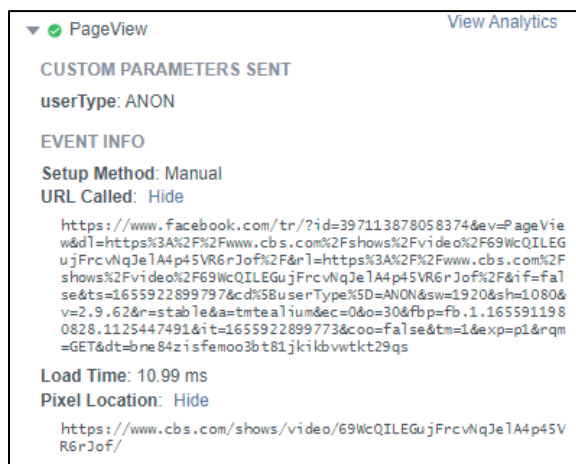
PageView

View Analytics

CUSTOM PARAMETERS SENT

userType: ANON

EVENT INFO

Setup Method: Manual

URL Called: Hide

https://www.facebook.com/tr/?id=397113878058374&ev=PageView&dl=https%3A%2F%2Fwww.cbs.com%2Fshows%2Fvideo%2F69WcQILEGujFrcvNqJelA4p45VR6rJof%2F&rl=https%3A%2F%2Fwww.cbs.com%2Fshows%2Fvideo%2F69WcQILEGujFrcvNqJelA4p45VR6rJof%2F&if=false&ts=1655922899797&cd%5BuserType%5D=ANON&sw=1920&sh=1080&v=2.9.62&r=stable&a=tmtealium&ec=0&o=30&fbp=fb.1.1655911980828.1125447491&it=1655922899773&coo=false&tm=1&exp=p1&rqm=GET&dt=bne84zisfemoo3bt81jkikbvwtkt29qs

Load Time: 10.99 ms

Pixel Location: Hide

https://www.cbs.com/shows/video/69WcQILEGujFrcvNqJelA4p45VR6rJof/